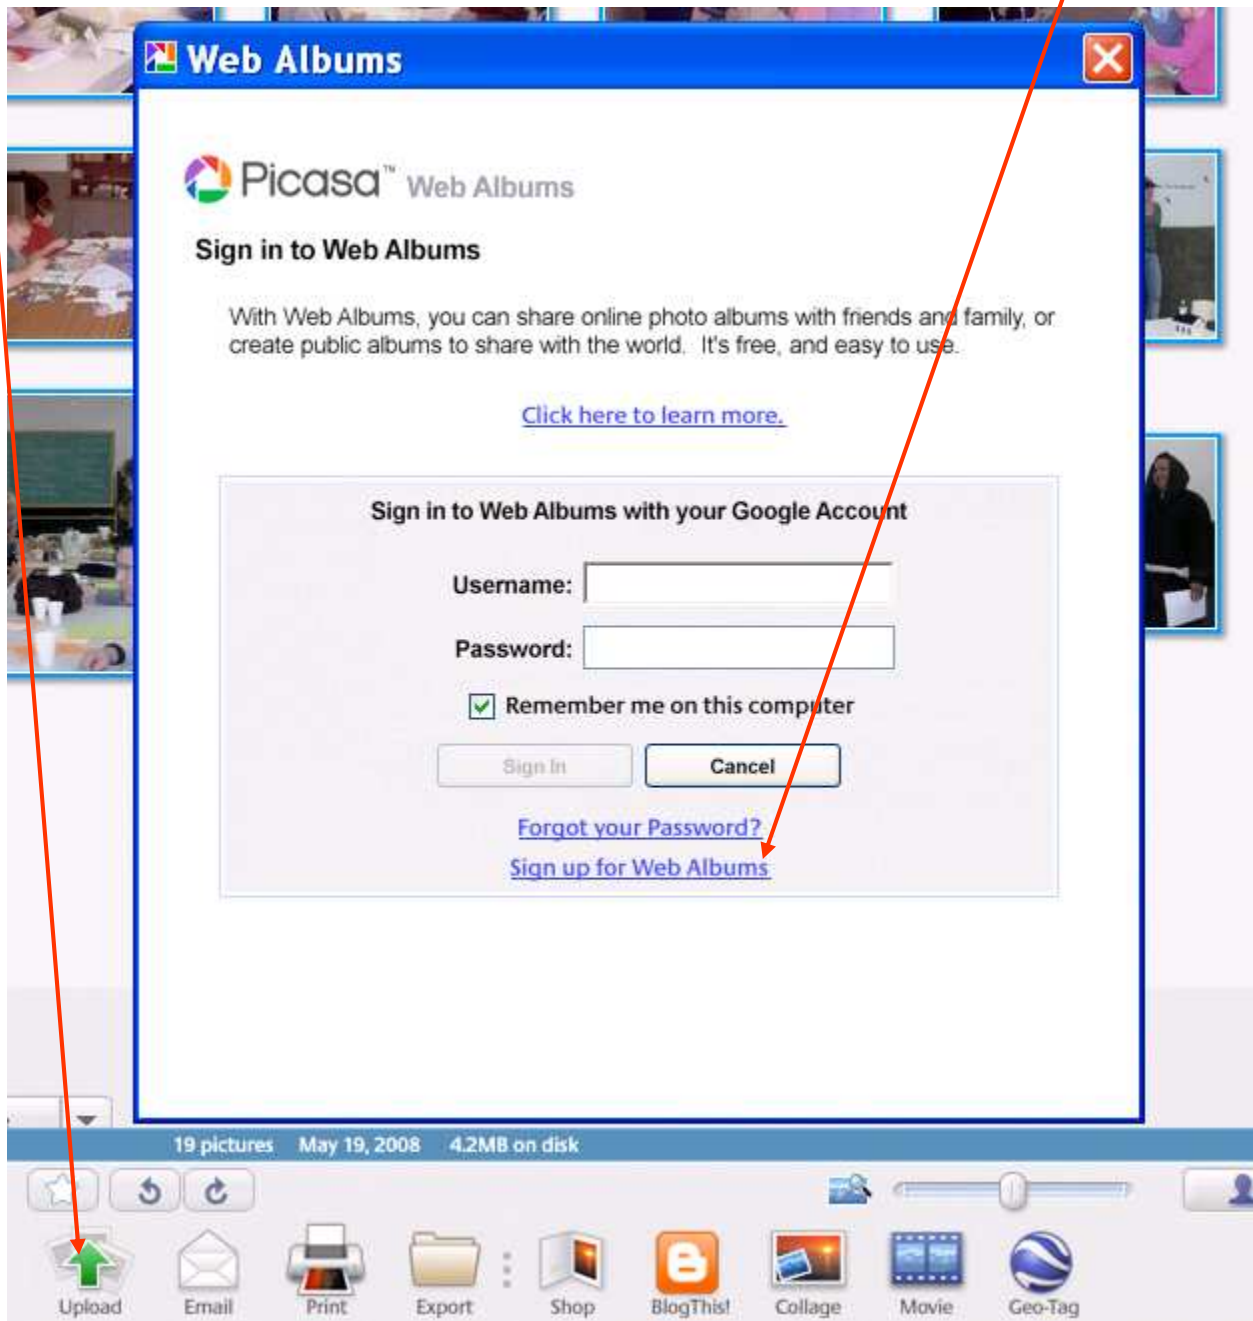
Web Albums

Picasa™ Web Albums

Sign in to Web Albums

With Web Albums, you can share online photo albums with friends and family, or create public albums to share with the world. It's free, and easy to use.

Click here to learn more.

Sign in to Web Albums with your Google Account

Username:

Password:

Remember me on this computer

Sign In

Cancel

Forgot your Password?

Sign up for Web Albums

19 pictures May 19, 2008 4.2MB on disk

Upload Email Print Export Shop BlogThis! Collage Movie Geo-Tag